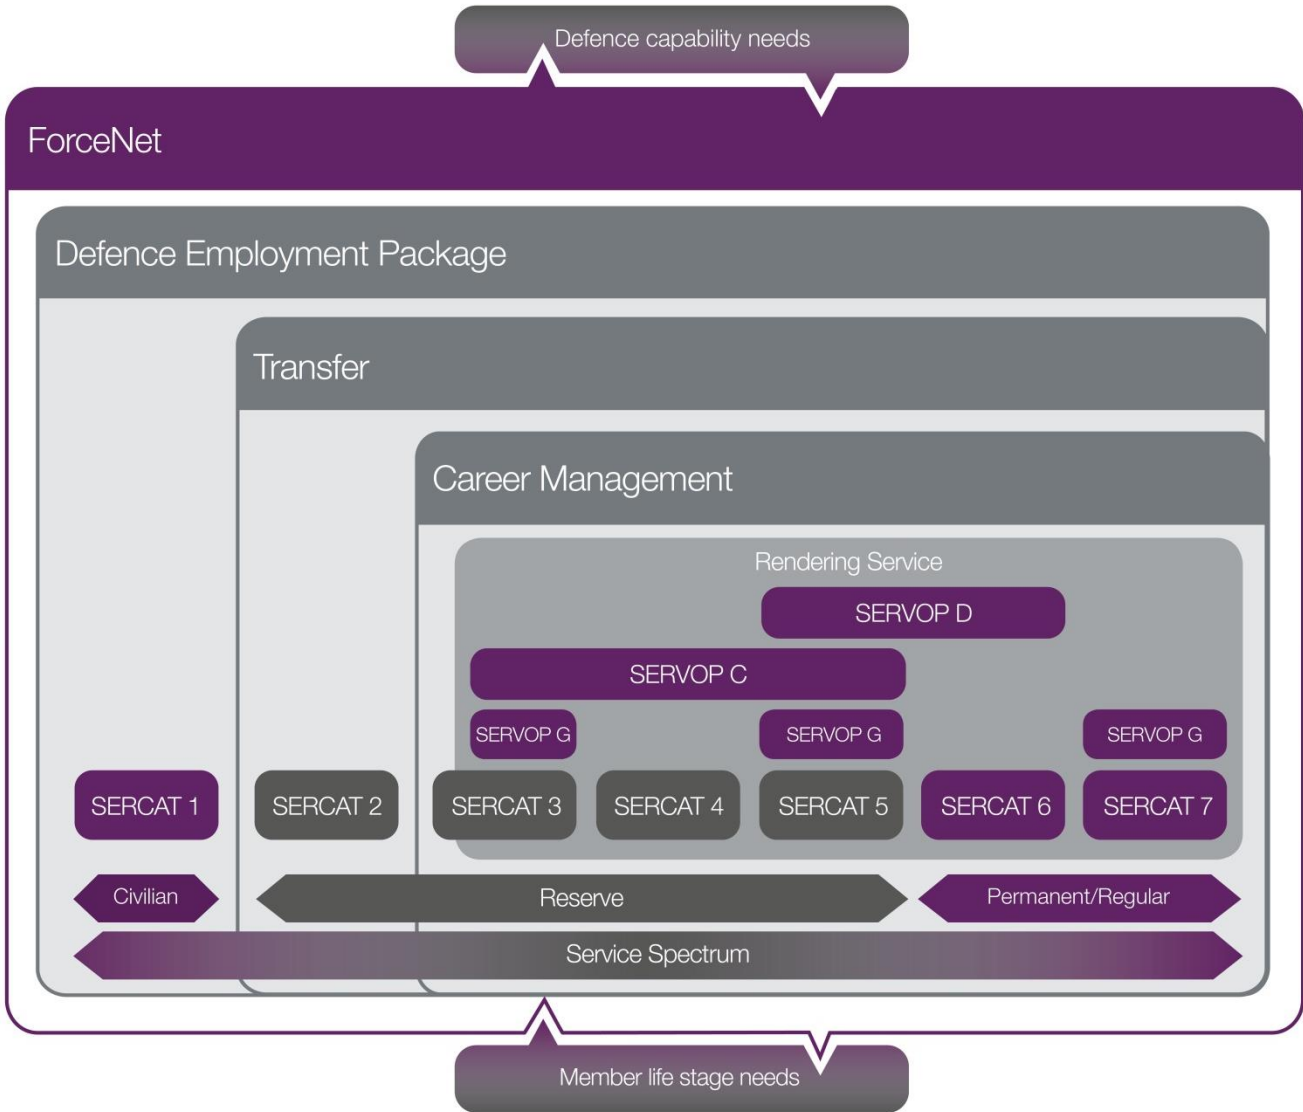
Defence capability needs

ForceNet

Defence Employment Package

Transfer

Career Management

Rendering Service

SERVOP D

SERVOP C

SERVOP G

SERVOP G

SERVOP G

SERCAT 1

SERCAT 2

SERCAT 3

SERCAT 4

SERCAT 5

SERCAT 6

SERCAT 7

Civilian

Reserve

Permanent/Regular

Service Spectrum

Member life stage needs